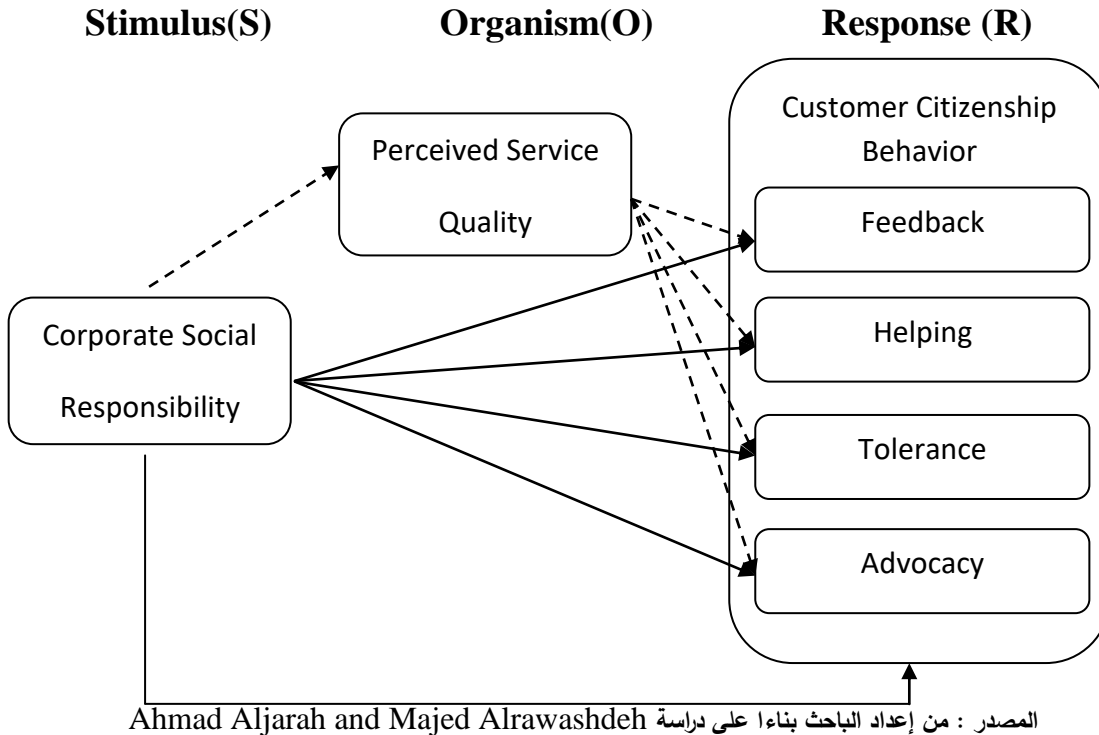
Stimulus(S) Organism(O) Response (R)

Perceived Service Quality

Customer Citizenship Behavior

Feedback

Helping

Tolerance

Advocacy

Corporate Social Responsibility

المصدر : من إعداد الباحث بناءا على دراسة Ahmad Aljarah and Majed Alrawashdeh